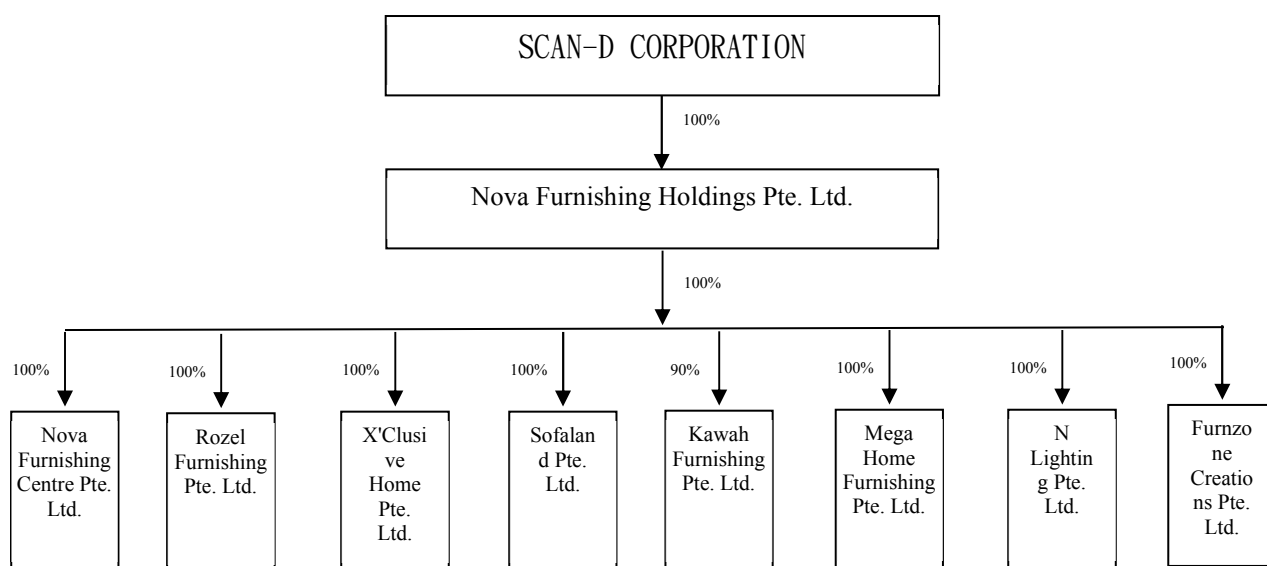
SCAN-D CORPORATION

100%

Nova Furnishing Holdings Pte. Ltd.

100%

100%

Nova Furnishing Centre Pte. Ltd.

100%

Rozel Furnishing Pte. Ltd.

100%

X'Clusive Home Pte. Ltd.

100%

Sofaland Pte. Ltd.

90%

Kawah Furnishing Pte. Ltd.

100%

Mega Home Furnishing Pte. Ltd.

100%

N Lighting Pte. Ltd.

100%

Furnzone Creations Pte. Ltd.